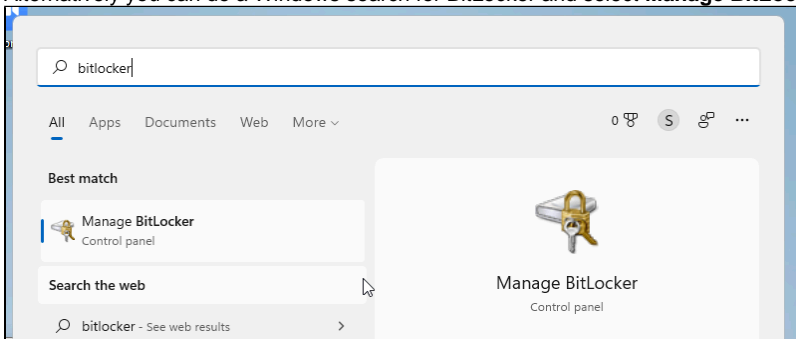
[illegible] you can do a Windows search for BitLocker and select Manage BitLo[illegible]

bitlocker

All Apps Documents Web More

0 S

Best match

Manage BitLocker
Control panel

Search the web

bitlocker - See web results

Manage BitLocker
Control panel